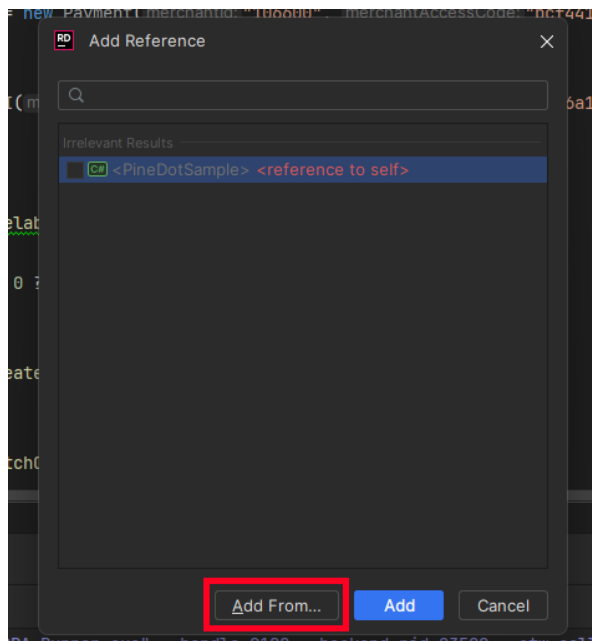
= new Payment( merchantId: "T0000", merchantAccessCode: "bcf441

I(m

6a1

elab

0 ?

eate

tchC

RD Add Reference

Irrelevant Results

C# <PineDotSample> <reference to self>

Add From...

Add

Cancel